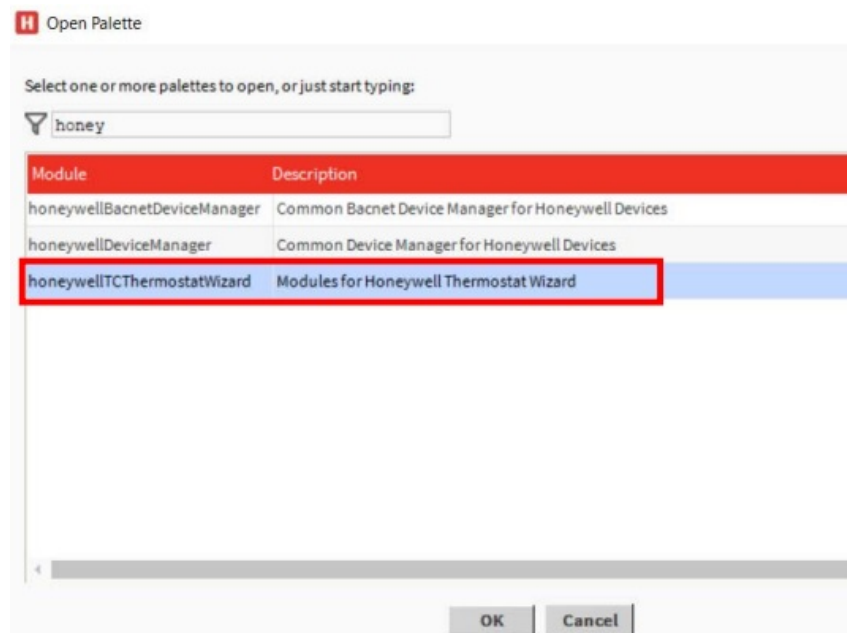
H Open Palette

Select one or more palettes to open, or just start typing:

honey

| Module | Description |
|---|---|
| honeywellBacnetDeviceManager | Common Bacnet Device Manager for Honeywell Devices |
| honeywellDeviceManager | Common Device Manager for Honeywell Devices |
| honeywellTCThermostatWizard | Modules for Honeywell Thermostat Wizard |

OK Cancel